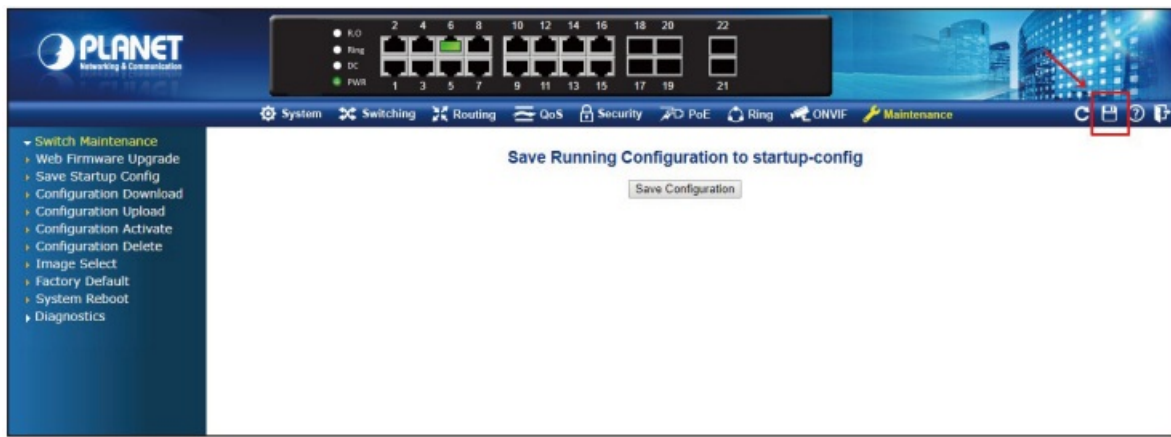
PLANET
Networking & Communication

R.O
Ring
DC
PWR

2 4 6 8 10 12 14 16 18 20 22
1 3 5 7 9 11 13 15 17 19 21

System Switching Routing QoS Security PoE Ring ONVIF Maintenance

Switch Maintenance
Web Firmware Upgrade
Save Startup Config
Configuration Download
Configuration Upload
Configuration Activate
Configuration Delete
Image Select
Factory Default
System Reboot
Diagnostics

Save Running Configuration to startup-config

Save Configuration